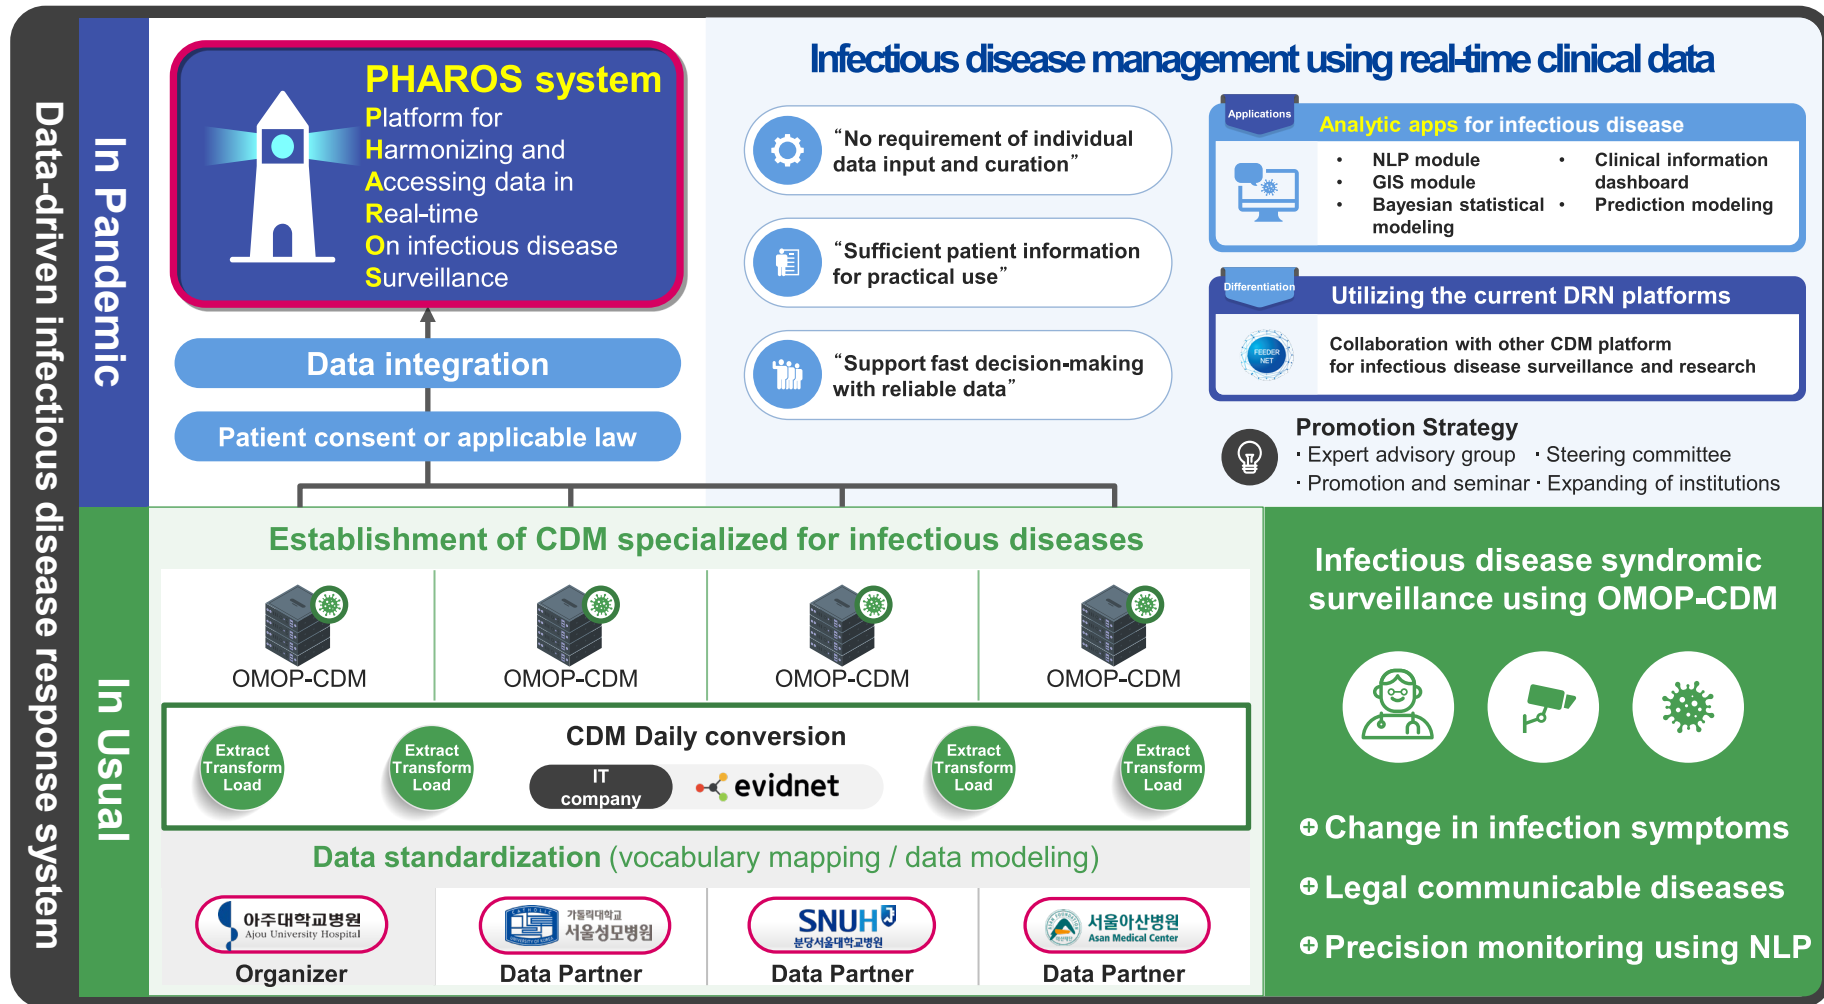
Data-driven infectious disease response system

In Pandemic

PHAROS system
Platform for
Harmonizing and
Accessing data in
Real-time
On infectious disease
Surveillance

Data integration

Patient consent or applicable law

Infectious disease management using real-time clinical data

“No requirement of individual data input and curation”

“Sufficient patient information for practical use”

“Support fast decision-making with reliable data”

Applications
Analytic apps for infectious disease
• NLP module
• GIS module
• Bayesian statistical modeling
• Clinical information dashboard
• Prediction modeling

Differentiation
Utilizing the current DRN platforms
FEEDER NET
Collaboration with other CDM platform for infectious disease surveillance and research

Promotion Strategy
· Expert advisory group · Steering committee
· Promotion and seminar · Expanding of institutions

In Usual

Establishment of CDM specialized for infectious diseases

OMOP-CDM

OMOP-CDM

OMOP-CDM

OMOP-CDM

Extract Transform Load

Extract Transform Load

CDM Daily conversion

IT company

evidnet

Extract Transform Load

Extract Transform Load

Data standardization (vocabulary mapping / data modeling)

아주대학교병원 Ajou University Hospital
Organizer

가톨릭대학교 서울성모병원
Data Partner

SNUH 분당서울대학교병원
Data Partner

서울아산병원 Asan Medical Center
Data Partner

Infectious disease syndromic surveillance using OMOP-CDM

Change in infection symptoms

Legal communicable diseases

Precision monitoring using NLP